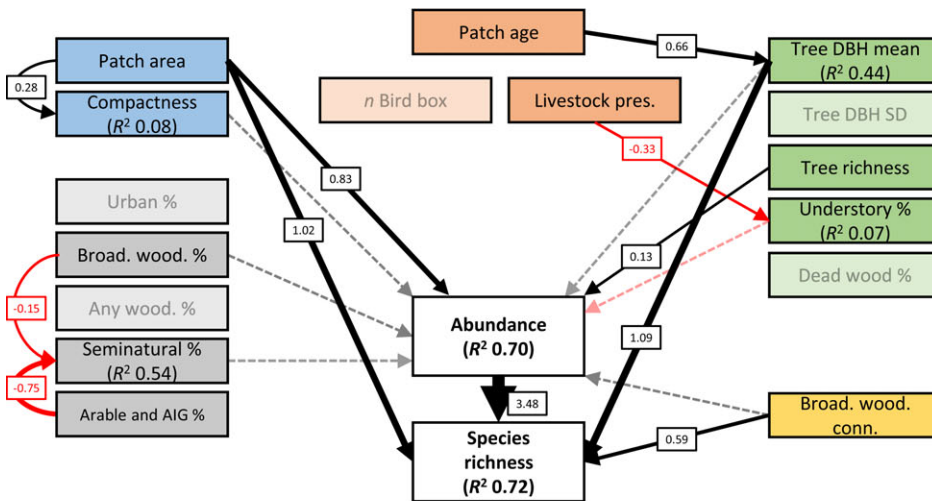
Patch age

0.66

Patch area

0.28

Compactness ($R^2$ 0.08)

$n$ Bird box

Livestock pres.

Tree DBH mean ($R^2$ 0.44)

Tree DBH SD

-0.33

Tree richness

0.83

Urban %

1.02

Understory % ($R^2$ 0.07)

Broad. wood. %

0.13

Dead wood %

-0.15

Any wood. %

Abundance ($R^2$ 0.70)

1.09

Seminatural % ($R^2$ 0.54)

-0.75

Arable and AIG %

3.48

Broad. wood. conn.

0.59

Species richness ($R^2$ 0.72)